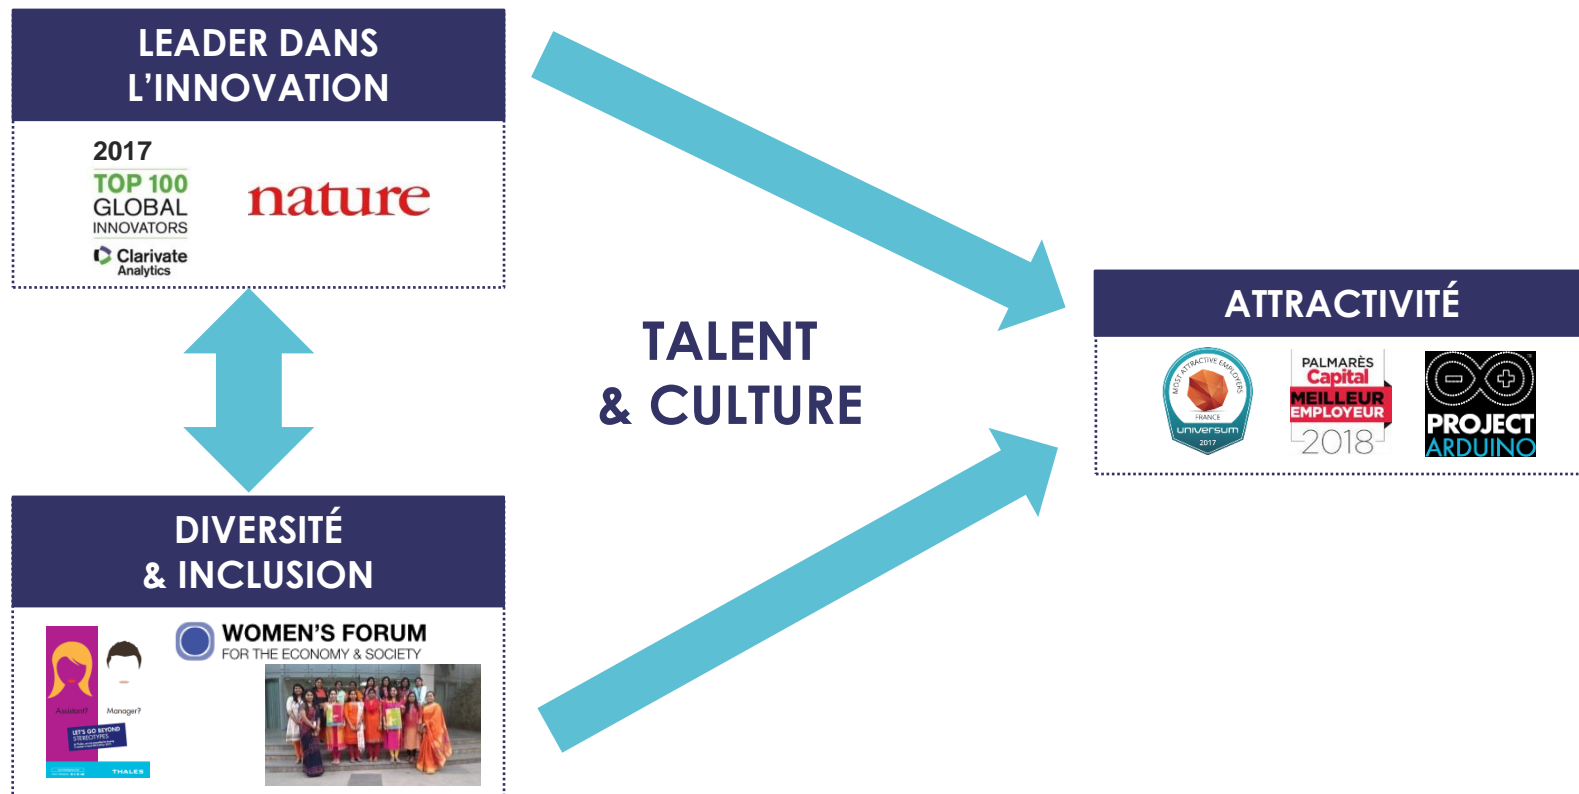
LEADER DANS L'INNOVATION

2017
TOP 100
GLOBAL
INNOVATORS
Clarivate
Analytics

nature

TALENT
& CULTURE

ATTRACTIVITÉ

MOST ATTRACTIVE EMPLOYERS
FRANCE
universum
2017

PALMARÈS
Capital
MEILLEUR
EMPLOYEUR
2018

PROJECT
ARDUINO

DIVERSITÉ
& INCLUSION

Assistant?
Manager?
LET'S GO BEYOND STEREOTYPES
THALES

WOMEN'S FORUM
FOR THE ECONOMY & SOCIETY